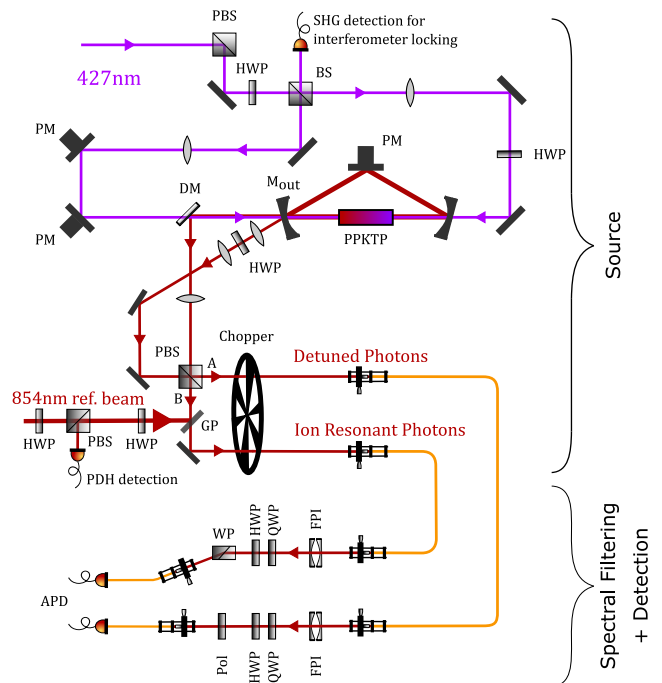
PBS
SHG detection for interferometer locking
427nm
HWP
BS
PM
HWP
PM
Mout
DM
PM
PPKTP
HWP
Chopper
PBS
A
Detuned Photons
854nm ref. beam
B
HWP
PBS
HWP
GP
Ion Resonant Photons
PDH detection
WP
HWP
QWP
FPI
APD
Pol
HWP
QWP
FPI
Source
Spectral Filtering + Detection